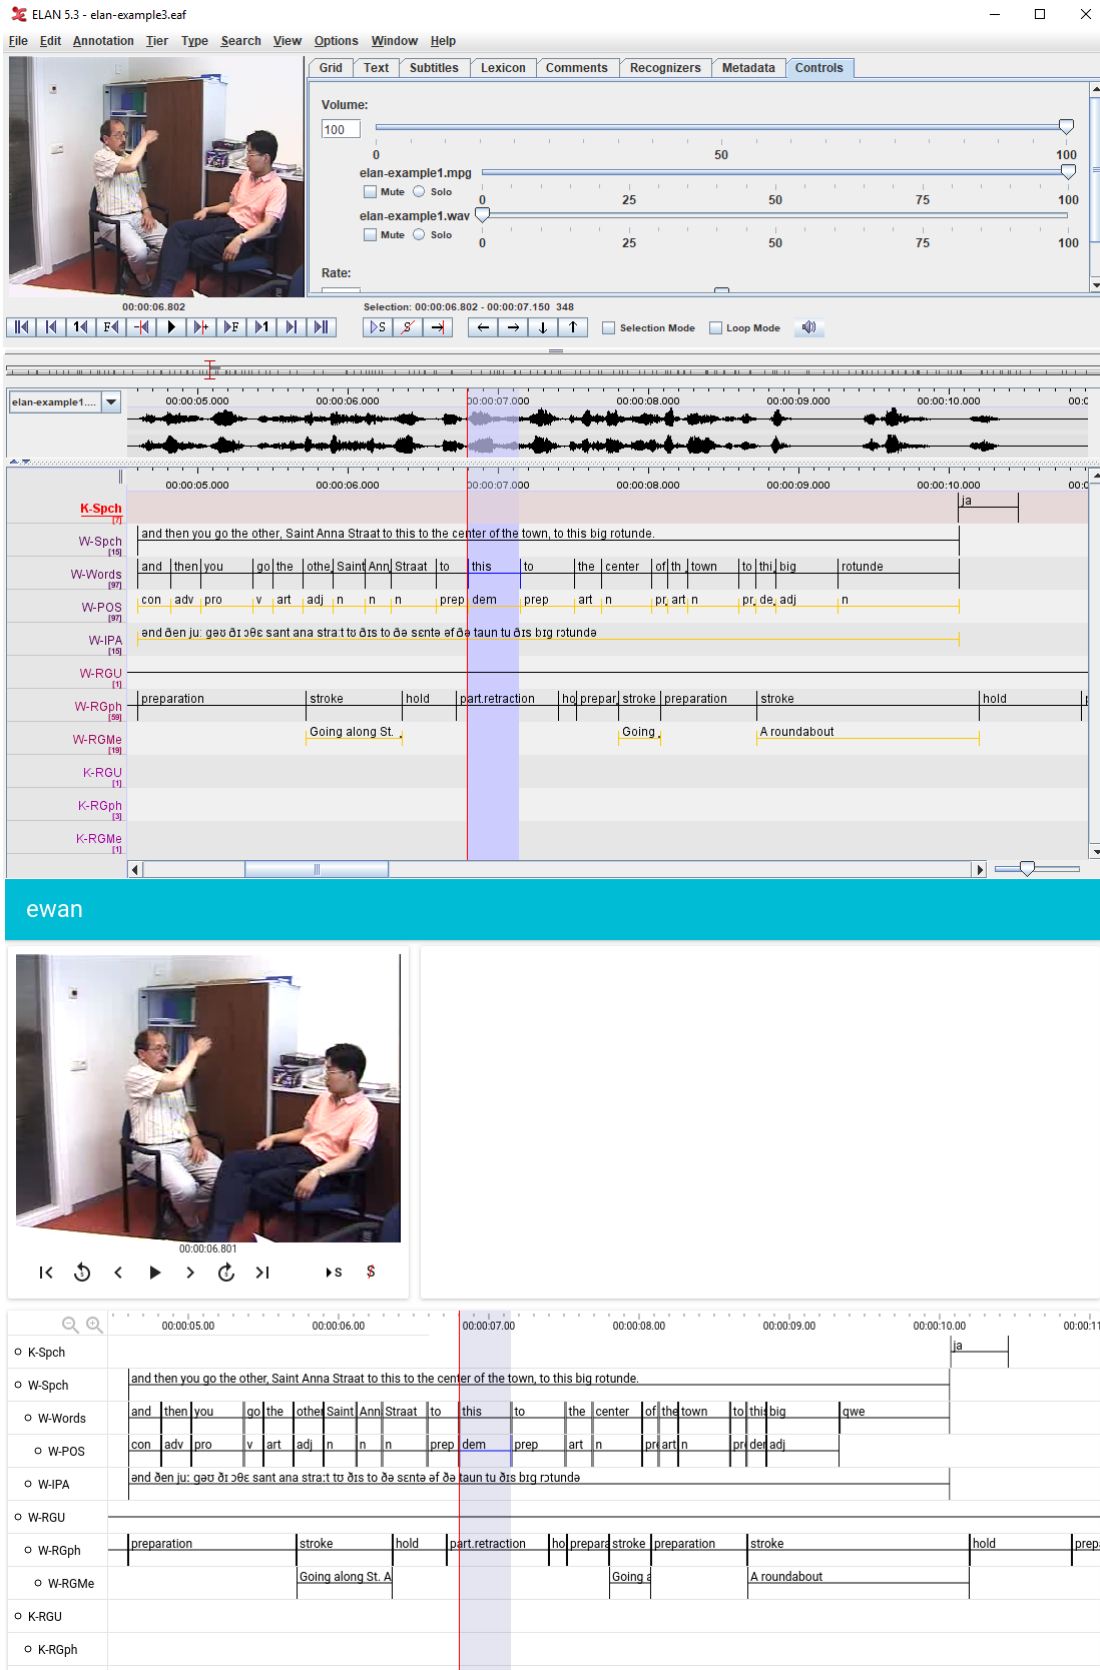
ELAN 5.3 - elan-example3.eaf

File Edit Annotation Tier Type Search View Options Window Help

Grid Text Subtitles Lexicon Comments Recognizers Metadata Controls

Volume:
100
0 50 100
elan-example1.mpg
Mute Solo
0 25 50 75 100
elan-example1.wav
Mute Solo
0 25 50 75 100
Rate:

00:00:06.802
Selection: 00:00:06.802 - 00:00:07.150 348

Selection Mode Loop Mode

elan-example1....
00:00:05.000 00:00:06.000 00:00:07.000 00:00:08.000 00:00:09.000 00:00:10.000

00:00:05.000 00:00:06.000 00:00:07.000 00:00:08.000 00:00:09.000 00:00:10.000

K-Spch [7]
ja
W-Spch [15]
and then you go the other, Saint Anna Straat to this to the center of the town, to this big rotunde.
W-Words [97]
and then you go the othe Saint Ann Straat to this to the center of th town to thi big rotunde
W-POS [97]
con adv pro v art adj n n n prep dem prep art n pr art n pr de adj n
W-IPA [15]
ænd ðen ju: gəʊ ðɪ ʌðɛ sant ana straːt tʊ ðɪs to ðə sɛntə əf ðə taun tu ðɪs bɪg rɔtundə
W-RGU [1]
W-RGph [59]
preparation stroke hold part.retraction ho prepar stroke preparation stroke hold
W-RGMe [19]
Going along St. Going A roundabout
K-RGU [1]
K-RGph [3]
K-RGMe [1]

ewan

00:00:06.801

S

00:00:05.00 00:00:06.00 00:00:07.00 00:00:08.00 00:00:09.00 00:00:10.00 00:00:11

K-Spch
ja
W-Spch
and then you go the other, Saint Anna Straat to this to the center of the town, to this big rotunde.
W-Words
and then you go the other Saint Ann Straat to this to the center of the town to this big qwe
W-POS
con adv pro v art adj n n n prep dem prep art n pr art n pr de adj
W-IPA
ænd ðen ju: gəʊ ðɪ ʌðɛ sant ana straːt tʊ ðɪs to ðə sɛntə əf ðə taun tu ðɪs bɪg rɔtundə
W-RGU
W-RGph
preparation stroke hold part.retraction ho prepara stroke preparation stroke hold prep
W-RGMe
Going along St. A Going a A roundabout
K-RGU
K-RGph